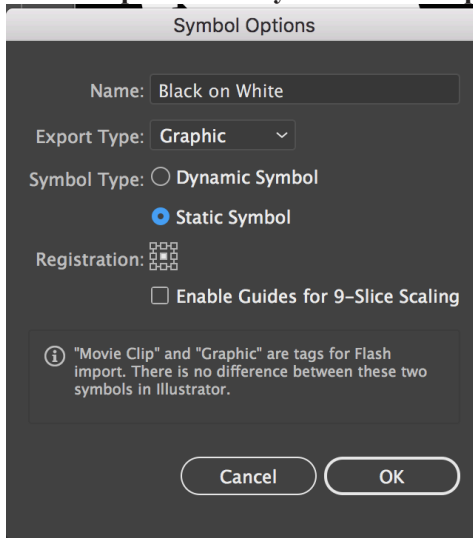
Symbol Options

Name: Black on White

Export Type: Graphic

Symbol Type: Dynamic Symbol

Static Symbol

Registration:

Enable Guides for 9-Slice Scaling

"Movie Clip" and "Graphic" are tags for Flash import. There is no difference between these two symbols in Illustrator.

Cancel

OK